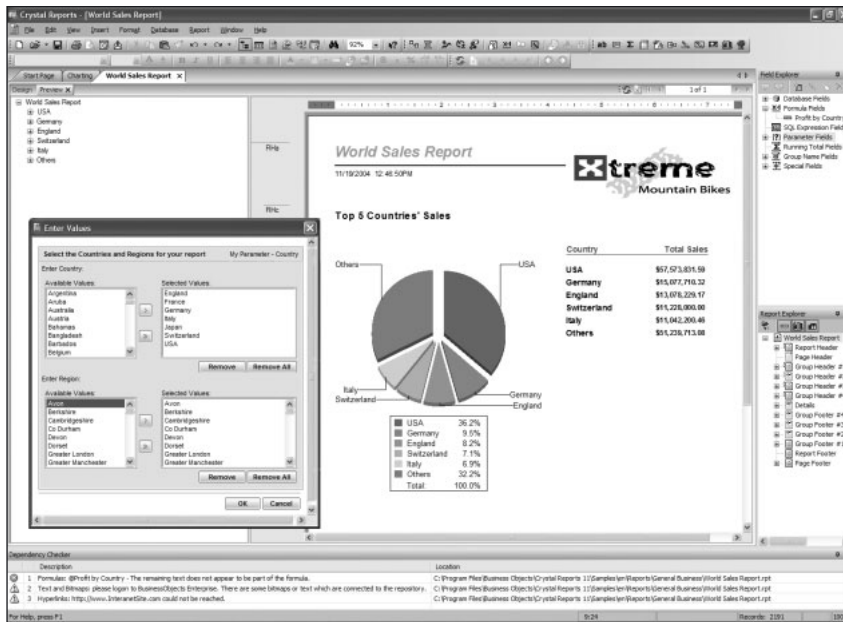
Crystal Reports - [World Sales Report]

File Edit View Insert Format Database Report Window Help

Start Page Charting World Sales Report ×

Design Preview ×

1 of 1

World Sales Report
USA
Germany
England
Switzerland
Italy
Others

RHa

RHc

World Sales Report

11/19/2004 12:46:50PM

Xtreme Mountain Bikes

Top 5 Countries' Sales

Others

USA

Italy

Switzerland

Germany

England

| Country | Total Sales |
|---|---|
| USA | $57,573,831.59 |
| Germany | $15,077,710.32 |
| England | $13,078,229.17 |
| Switzerland | $11,228,000.00 |
| Italy | $11,042,200.46 |
| Others | $51,228,713.00 |

| | |
|---|---|
| USA | 36.2% |
| Germany | 9.5% |
| England | 8.2% |
| Switzerland | 7.1% |
| Italy | 6.9% |
| Others | 32.2% |
| Total: | 100.0% |

Enter Values

Select the Countries and Regions for your report

My Parameter - Country

Enter Country:

Available Values:
Argentina
Aruba
Australia
Austria
Bahamas
Bangladesh
Barbados
Belgium

Selected Values:
England
France
Germany
Italy
Japan
Switzerland
USA

Remove Remove All

Enter Region:

Available Values:
Avon
Berkshire
Cambridgeshire
Co Durham
Devon
Dorset
Greater London
Greater Manchester

Selected Values:
Avon
Berkshire
Cambridgeshire
Co Durham
Devon
Dorset
Greater London
Greater Manchester

Remove Remove All

OK Cancel

Field Explorer

Database Fields
Formula Fields
Profit by Country
SQL Expression Fields
Parameter Fields
Running Total Fields
Group Name Fields
Special Fields

Report Explorer

World Sales Report
Report Header
Page Header
Group Header #
Group Header #
Group Header #
Group Header #
Details
Group Footer #
Group Footer #
Group Footer #
Group Footer #
Report Footer
Page Footer

Dependency Checker

Description

Location

1 Formulas: @Profit by Country - The remaining text does not appear to be part of the formula.

C:\Program Files\Business Objects\Crystal Reports 11\Samples\en\Reports\General Business\World Sales Report.rpt

2 Text and Bitmaps: please logon to BusinessObjects Enterprise. There are some bitmaps or text which are connected to the repository.

C:\Program Files\Business Objects\Crystal Reports 11\Samples\en\Reports\General Business\World Sales Report.rpt

3 Hyperlinks: http://www.InteranetSite.com could not be reached.

C:\Program Files\Business Objects\Crystal Reports 11\Samples\en\Reports\General Business\World Sales Report.rpt

For Help, press F1

9:24

Records: 2181

100